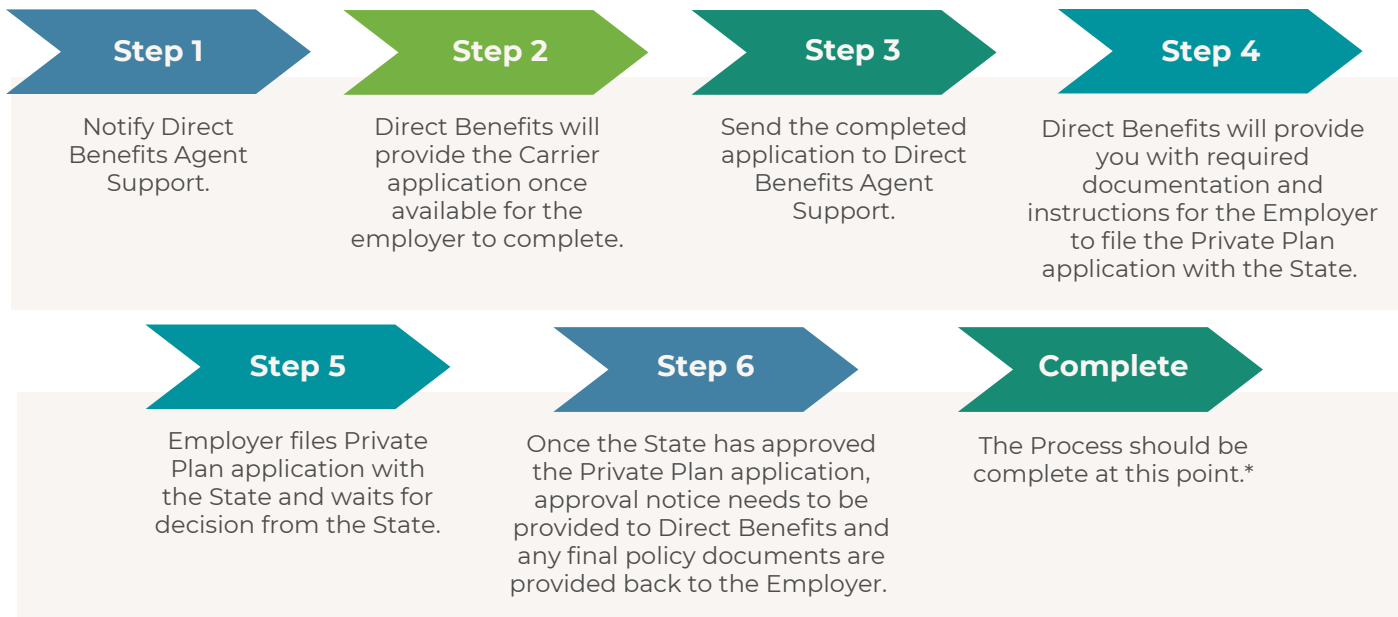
Step 1

Notify Direct Benefits Agent Support.

Step 2

Direct Benefits will provide the Carrier application once available for the employer to complete.

Step 3

Send the completed application to Direct Benefits Agent Support.

Step 4

Direct Benefits will provide you with required documentation and instructions for the Employer to file the Private Plan application with the State.

Step 5

Employer files Private Plan application with the State and waits for decision from the State.

Step 6

Once the State has approved the Private Plan application, approval notice needs to be provided to Direct Benefits and any final policy documents are provided back to the Employer.

Complete

The Process should be complete at this point.*